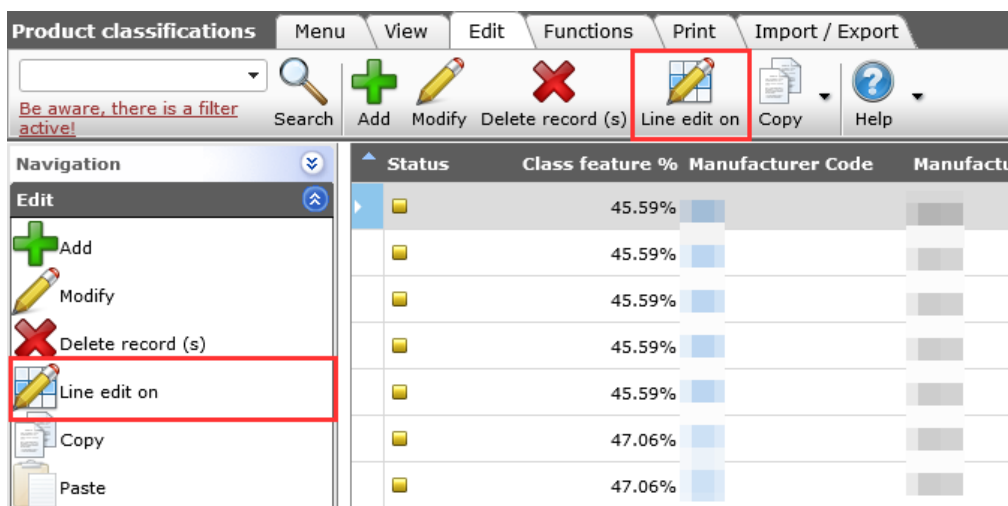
Product classifications | Menu | View | Edit | Functions | Print | Import / Export

Be aware, there is a filter active!

Search | Add | Modify | Delete record (s) | Line edit on | Copy | Help

Navigation

Edit

Add

Modify

Delete record (s)

Line edit on

Copy

Paste

| Status | Class feature % | Manufacturer Code | Manufactu |
|---|---|---|---|
| | 45.59% | | |
| | 45.59% | | |
| | 45.59% | | |
| | 45.59% | | |
| | 45.59% | | |
| | 47.06% | | |
| | 47.06% | | |